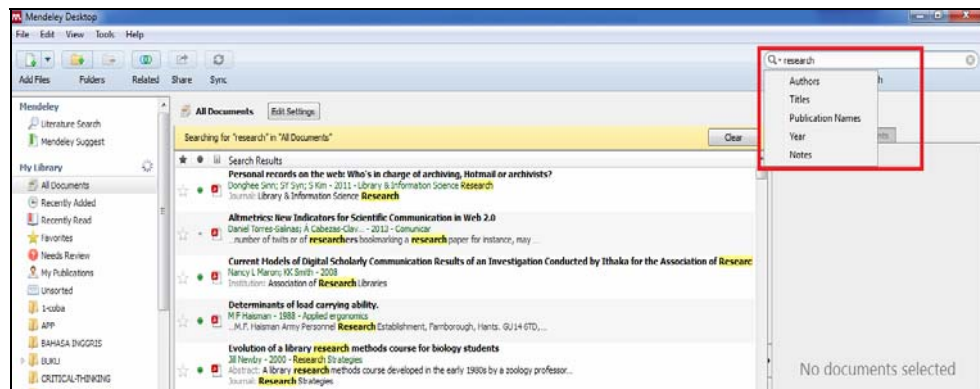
Mendeley Desktop

File Edit View Tools Help

Add Files Folders Related Share Sync

Q▾ research

Authors
Titles
Publication Names
Year
Notes

Mendeley
Literature Search
Mendeley Suggest

My Library
All Documents
Recently Added
Recently Read
Favorites
Needs Review
My Publications
Unsorted
1-cuba
APP
BAHASA INGGRIS
BUKU
CRITICAL-THINKING

All Documents Edit Settings

Searching for "research" in "All Documents" Clear

Search Results

Personal records on the web: Who's in charge of archiving, Hotmail or archivists?
Donghee Sinn; SY Syn; S Kim - 2011 - Library & Information Science Research
Journal: Library & Information Science Research

Altmetrics: New Indicators for Scientific Communication in Web 2.0
Daniel Torres-Salinas; A Cabezas-Clav... - 2013 - Comunicar
...number of twits or of researchers bookmarking a research paper for instance, may ...

Current Models of Digital Scholarly Communication Results of an Investigation Conducted by Ithaka for the Association of Researc
Nancy L Maron; KK Smith - 2008
Institution: Association of Research Libraries

Determinants of load carrying ability.
M F Haisman - 1988 - Applied ergonomics
...M.F. Haisman Army Personnel Research Establishment, Farnborough, Hants. GU14 6TD,...

Evolution of a library research methods course for biology students
Jill Newby - 2000 - Research Strategies
Abstract: A library research methods course developed in the early 1980s by a zoology professor...
Journal: Research Strategies

No documents selected